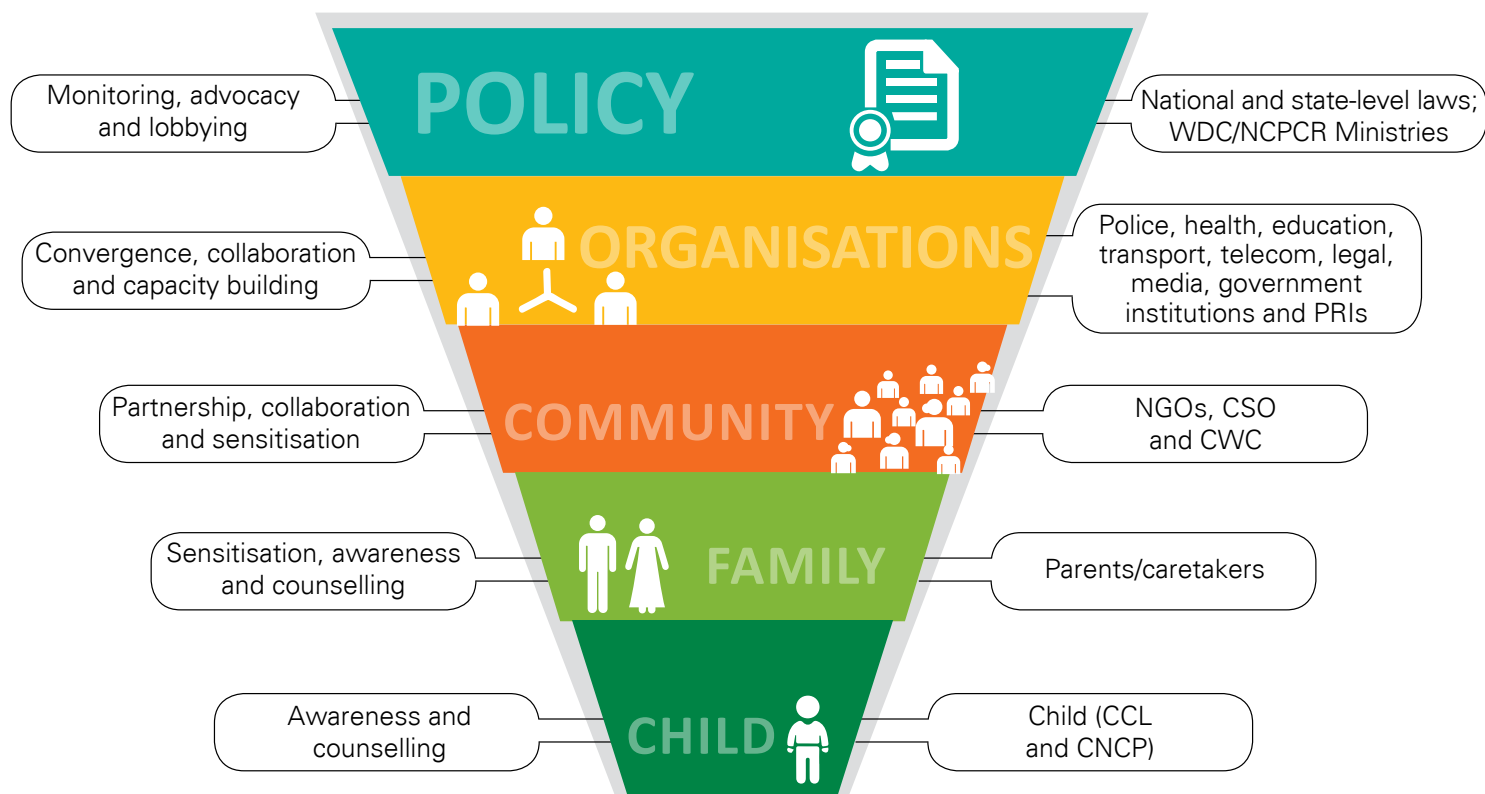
Monitoring, advocacy and lobbying

POLICY

National and state-level laws; WDC/NCPCR Ministries

Convergence, collaboration and capacity building

ORGANISATIONS

Police, health, education, transport, telecom, legal, media, government institutions and PRIs

Partnership, collaboration and sensitisation

COMMUNITY

NGOs, CSO and CWC

Sensitisation, awareness and counselling

FAMILY

Parents/caretakers

Awareness and counselling

CHILD

Child (CCL and CNCP)